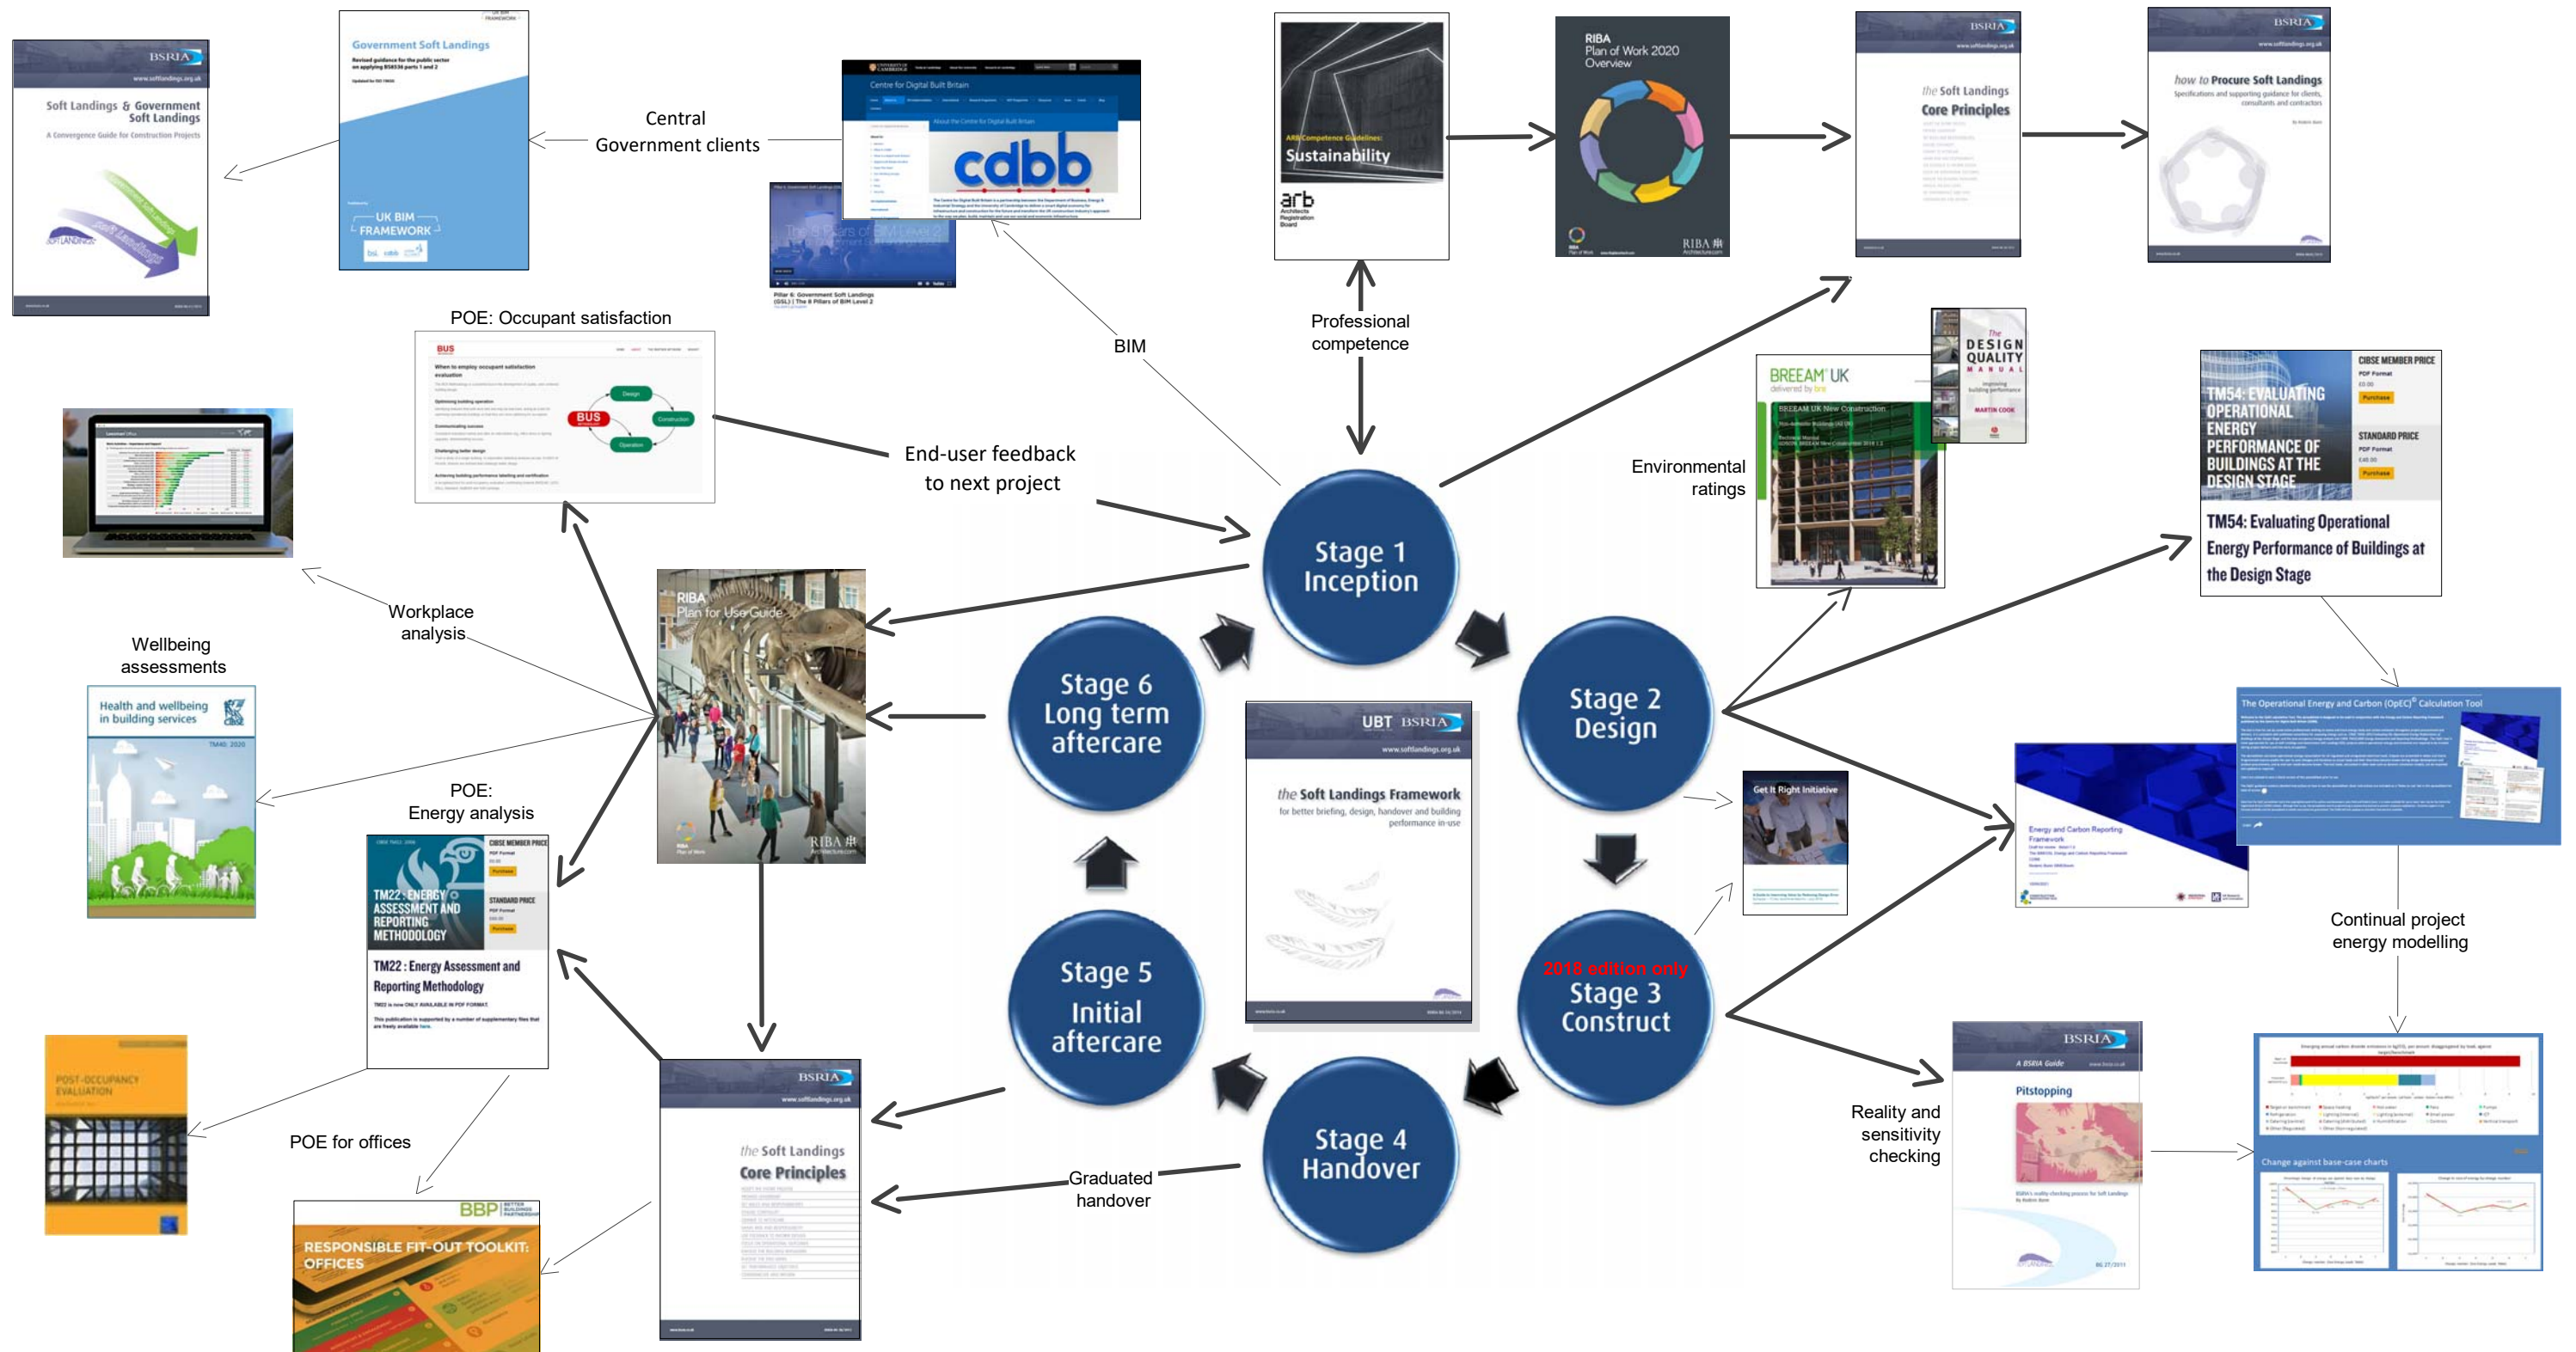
BSRIA

Soft Landings & Government Soft Landings

A Convergence Guide for Construction Projects

Government Soft Landings

UK BIM FRAMEWORK

Central Government clients

Centre for Digital Built Britain

cdbb

ARB Competence Guidelines: Sustainability

arb

RIBA Plan of Work 2020 Overview

RIBA

BSRIA

the Soft Landings Core Principles

BSRIA

how to Procure Soft Landings

POE: Occupant satisfaction

BUS

BIM

Professional competence

End-user feedback to next project

Environmental ratings

BREEAM UK

The DESIGN QUALITY MANUAL

TM54: EVALUATING OPERATIONAL ENERGY PERFORMANCE OF BUILDINGS AT THE DESIGN STAGE

TM54: Evaluating Operational Energy Performance of Buildings at the Design Stage

Workplace analysis

RIBA Plan for Use Guide

Stage 1 Inception

Wellbeing assessments

Health and wellbeing in building services

Stage 6 Long term aftercare

Stage 2 Design

UBT BSRIA

the Soft Landings Framework

for better briefing, design, handover and building performance in-use

The Operational Energy and Carbon (OpEC) Calculation Tool

POE: Energy analysis

TM22: ENERGY ASSESSMENT AND REPORTING METHODOLOGY

TM22 : Energy Assessment and Reporting Methodology

Get It Right Initiative

Energy and Carbon Reporting Framework

Stage 5 Initial aftercare

2018 edition only
Stage 3 Construct

Continual project energy modelling

POST-OCCUPANCY EVALUATION

POE for offices

BSRIA

the Soft Landings Core Principles

Graduated handover

Stage 4 Handover

Reality and sensitivity checking

BSRIA

A BSRIA Guide

Pitstopping

BBP

RESPONSIBLE FIT-OUT TOOLKIT: OFFICES

Change against base-case charts